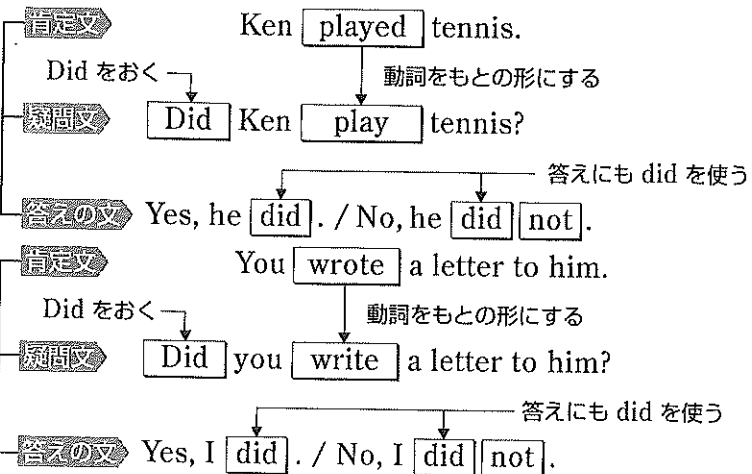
肯定文 Ken played tennis.

Did をおく

動詞をもとの形にする

疑問文 Did Ken play tennis?

答えにも did を使う

答えの文 Yes, he did. / No, he did not.

肯定文 You wrote a letter to him.

Did をおく

動詞をもとの形にする

疑問文 Did you write a letter to him?

答えにも did を使う

答えの文 Yes, I did. / No, I did not.